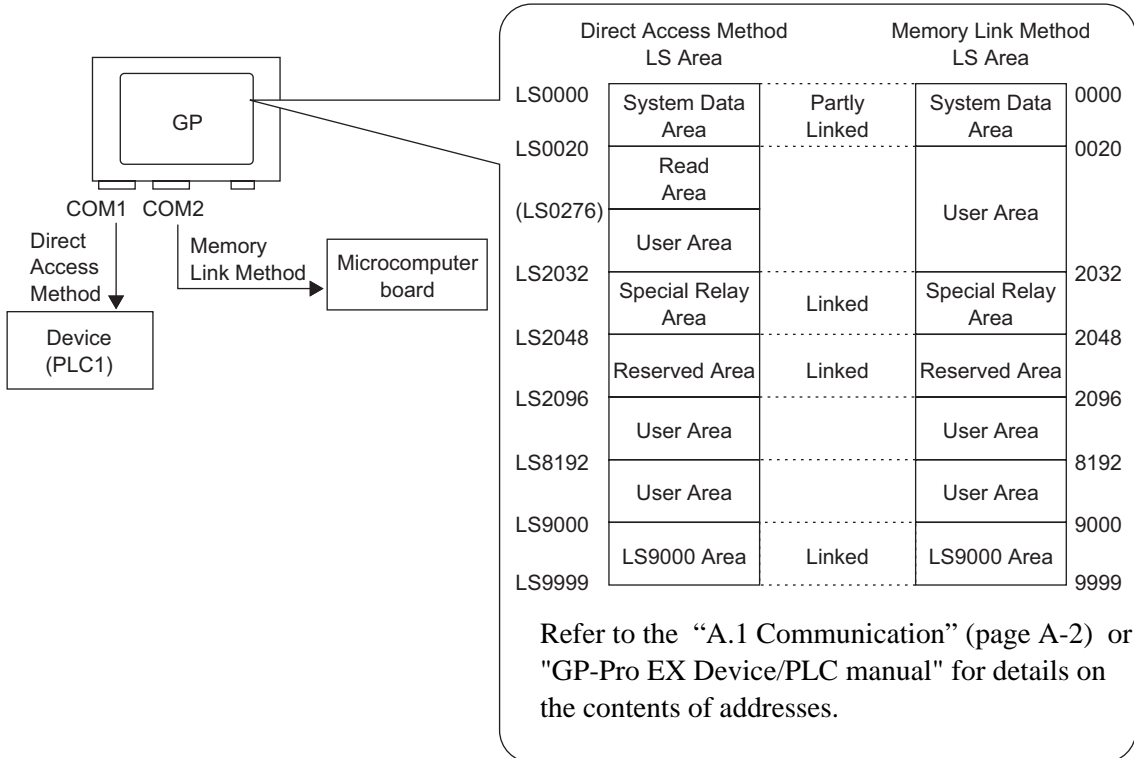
GP

COM1 COM2

Direct Access Method

Memory Link Method

Microcomputer board

Device (PLC1)

Direct Access Method LS Area

Memory Link Method LS Area

| | Direct Access Method LS Area | | Memory Link Method LS Area | |
|---|---|---|---|---|
| LS0000 | System Data Area | Partly Linked | System Data Area | 0000 |
| LS0020 | Read Area | | User Area | 0020 |
| (LS0276) | User Area | | | |
| LS2032 | Special Relay Area | Linked | Special Relay Area | 2032 |
| LS2048 | Reserved Area | Linked | Reserved Area | 2048 |
| LS2096 | User Area | | User Area | 2096 |
| LS8192 | User Area | | User Area | 8192 |
| LS9000 | LS9000 Area | Linked | LS9000 Area | 9000 |
| LS9999 | | | | 9999 |

Refer to the "A.1 Communication" (page A-2) or "GP-Pro EX Device/PLC manual" for details on the contents of addresses.